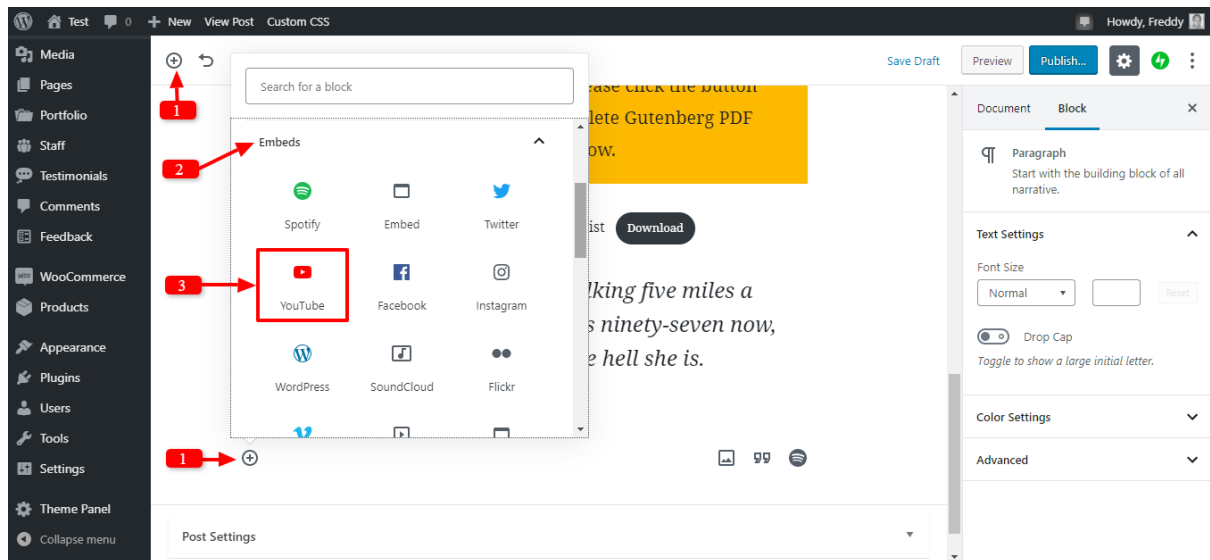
Test 0 + New View Post Custom CSS

Howdy, Freddy

Media
Pages
Portfolio
Staff
Testimonials
Comments
Feedback
WooCommerce
Products
Appearance
Plugins
Users
Tools
Settings
Theme Panel
Collapse menu

1

Search for a block

2

Embeds

Spotify
Embed
Twitter

3

YouTube
Facebook
Instagram
WordPress
SoundCloud
Flickr

1

ease click the button
lete Gutenberg PDF
ow.

ist Download

lking five miles a
s ninety-seven now,
e hell she is.

Save Draft
Preview
Publish...

Document
Block

Paragraph
Start with the building block of all narrative.

Text Settings

Font Size
Normal
Reset

Drop Cap
Toggle to show a large initial letter.

Color Settings

Advanced

Post Settings